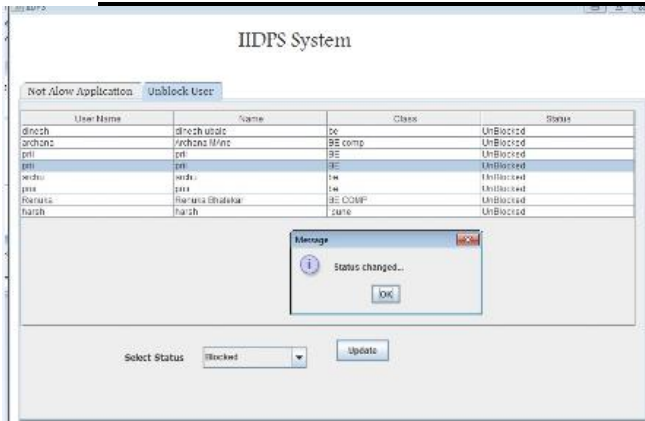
IIDPS

IIDPS System

Not Alow Application | Unblock User

| User Name | Name | Class | Status |
|---|---|---|---|
| dinesh | dinesh ubale | be | UnBlocked |
| archana | Archana Mane | BE comp | UnBlocked |
| pri | pri | BE | UnBlocked |
| pri | pri | BE | UnBlocked |
| sechu | sechu | be | UnBlocked |
| pra | pra | be | UnBlocked |
| Renuka | Renuka Bhalekar | BE COMP | UnBlocked |
| harsh | harsh | pune | UnBlocked |

Message

Status changed...

OK

Select Status | Blocked

Update